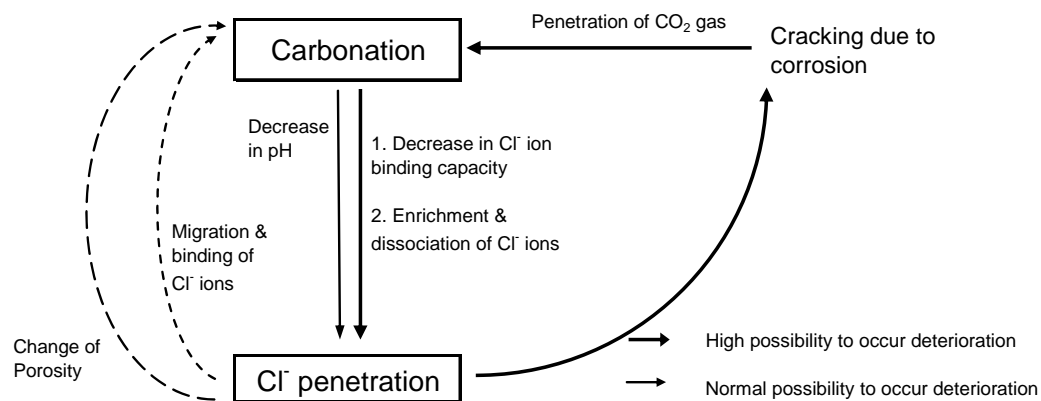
Carbonation

Penetration of $CO_2$ gas

Cracking due to corrosion

Decrease in pH

1. Decrease in $Cl^-$ ion binding capacity

2. Enrichment & dissociation of $Cl^-$ ions

Migration & binding of $Cl^-$ ions

Change of Porosity

$Cl^-$ penetration

High possibility to occur deterioration

Normal possibility to occur deterioration